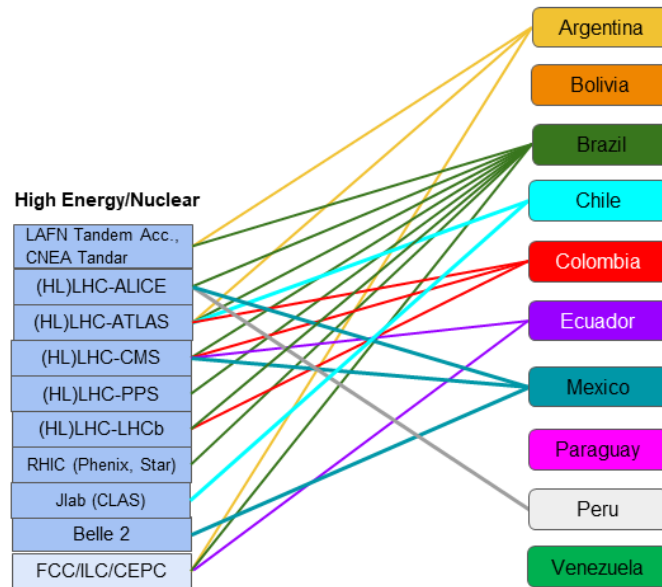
High Energy/Nuclear

LAFN Tandem Acc., CNEA Tandar

(HL)LHC-ALICE

(HL)LHC-ATLAS

(HL)LHC-CMS

(HL)LHC-PPS

(HL)LHC-LHCb

RHIC (Phenix, Star)

Jlab (CLAS)

Belle 2

FCC/ILC/CEPC

Argentina

Bolivia

Brazil

Chile

Colombia

Ecuador

Mexico

Paraguay

Peru

Venezuela